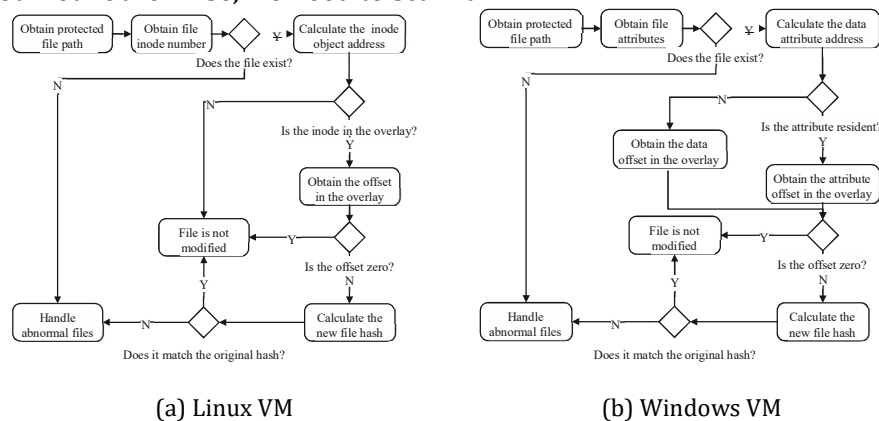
Obtain protected file path

Obtain file inode number

Y

Calculate the inode object address

Does the file exist?

N

N

Is the inode in the overlay?

Y

Obtain the offset in the overlay

File is not modified

Y

Is the offset zero?

N

Y

Handle abnormal files

N

Calculate the new file hash

Does it match the original hash?

(a) Linux VM

Obtain protected file path

Obtain file attributes

Y

Calculate the data attribute address

Does the file exist?

N

N

Is the attribute resident?

Obtain the data offset in the overlay

Y

Obtain the attribute offset in the overlay

File is not modified

Y

Is the offset zero?

N

Y

Handle abnormal files

N

Calculate the new file hash

Does it match the original hash?

(b) Windows VM